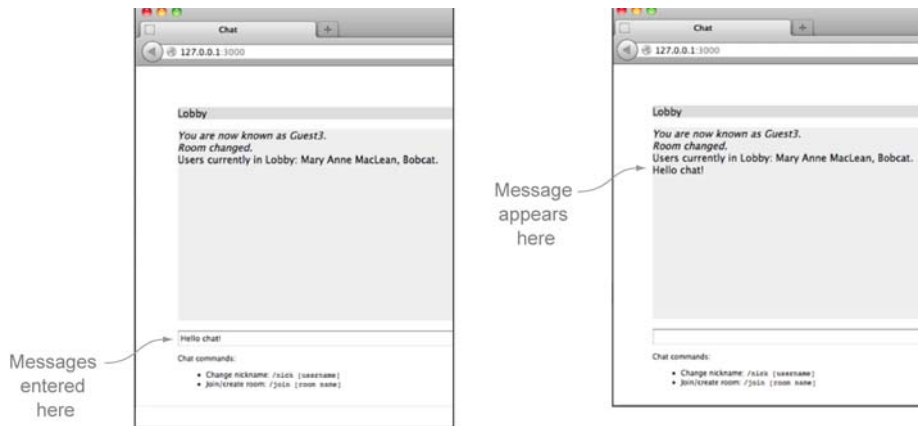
Chat
127.0.0.1:3000

Lobby

You are now known as Guest3.
Room changed.
Users currently in Lobby: Mary Anne MacLean, Bobcat.

Hello chat!

Chat commands:

• Change nickname: /nick [username]
• Join/create room: /join [room name]

Messages entered here

Chat
127.0.0.1:3000

Lobby

You are now known as Guest3.
Room changed.
Users currently in Lobby: Mary Anne MacLean, Bobcat.
Hello chat!

Message appears here

Chat commands:

• Change nickname: /nick [username]
• Join/create room: /join [room name]